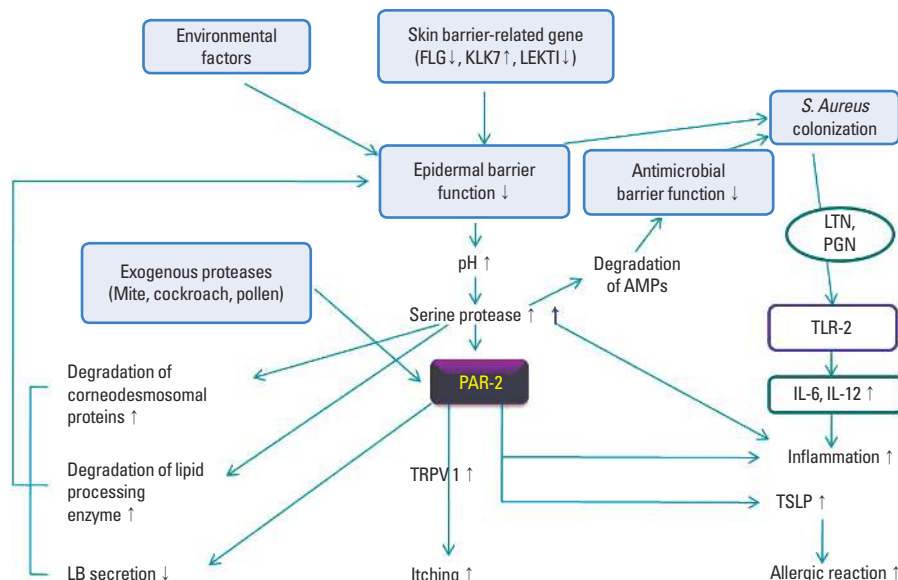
Environmental factors

Skin barrier-related gene (FLG↓, KLK7↑, LEKTI↓)

S. Aureus colonization

Epidermal barrier function ↓

Antimicrobial barrier function ↓

LTN, PGN

Exogenous proteases (Mite, cockroach, pollen)

pH ↑

Degradation of AMPs

Serine protease ↑

TLR-2

Degradation of corneodesmosomal proteins ↑

PAR-2

IL-6, IL-12 ↑

Degradation of lipid processing enzyme ↑

TRPV 1 ↑

Inflammation ↑

TSLP ↑

LB secretion ↓

Itching ↑

Allergic reaction ↑